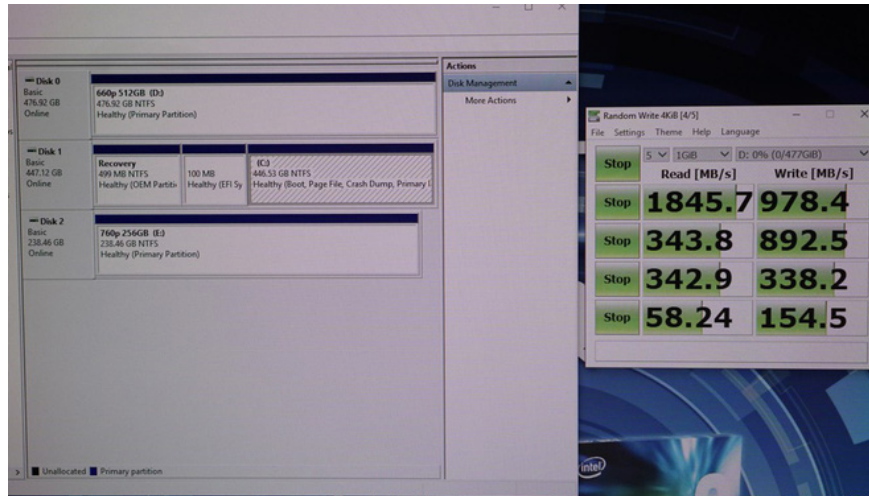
Disk 0
Basic
476.92 GB
Online

660p 512GB (D:)
476.92 GB NTFS
Healthy (Primary Partition)

Disk 1
Basic
447.12 GB
Online

Recovery
499 MB NTFS
Healthy (OEM Partiti

100 MB
Healthy (EFI Sy

(C:)
446.53 GB NTFS
Healthy (Boot, Page File, Crash Dump, Primary I

Disk 2
Basic
238.46 GB
Online

760p 256GB (E:)
238.46 GB NTFS
Healthy (Primary Partition)

Unallocated Primary partition

Actions
Disk Management
More Actions

Random Write 4KiB [4/5]
File Settings Theme Help Language

| Stop | 5 1GiB D: 0% (0/477GiB) | |
|---|---|---|
| | Read [MB/s] | Write [MB/s] |
| Stop | 1845.7 | 978.4 |
| Stop | 343.8 | 892.5 |
| Stop | 342.9 | 338.2 |
| Stop | 58.24 | 154.5 |

intel